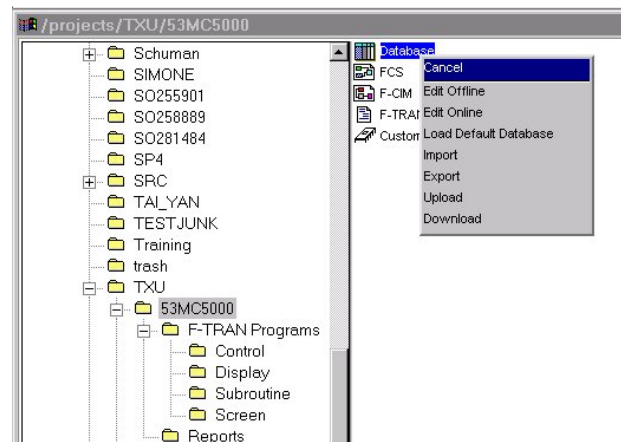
/projects/TXU/53MC5000

Schuman
SIMONE
SO255901
SO258889
SO281484
SP4
SRC
TAI_YAN
TESTJUNK
Training
trash
TXU
53MC5000
F-TRAN Programs
Control
Display
Subroutine
Screen
Reports

Database
FCS
F-CIM
F-TRAN
Custom

Cancel
Edit Offline
Edit Online
Load Default Database
Import
Export
Upload
Download